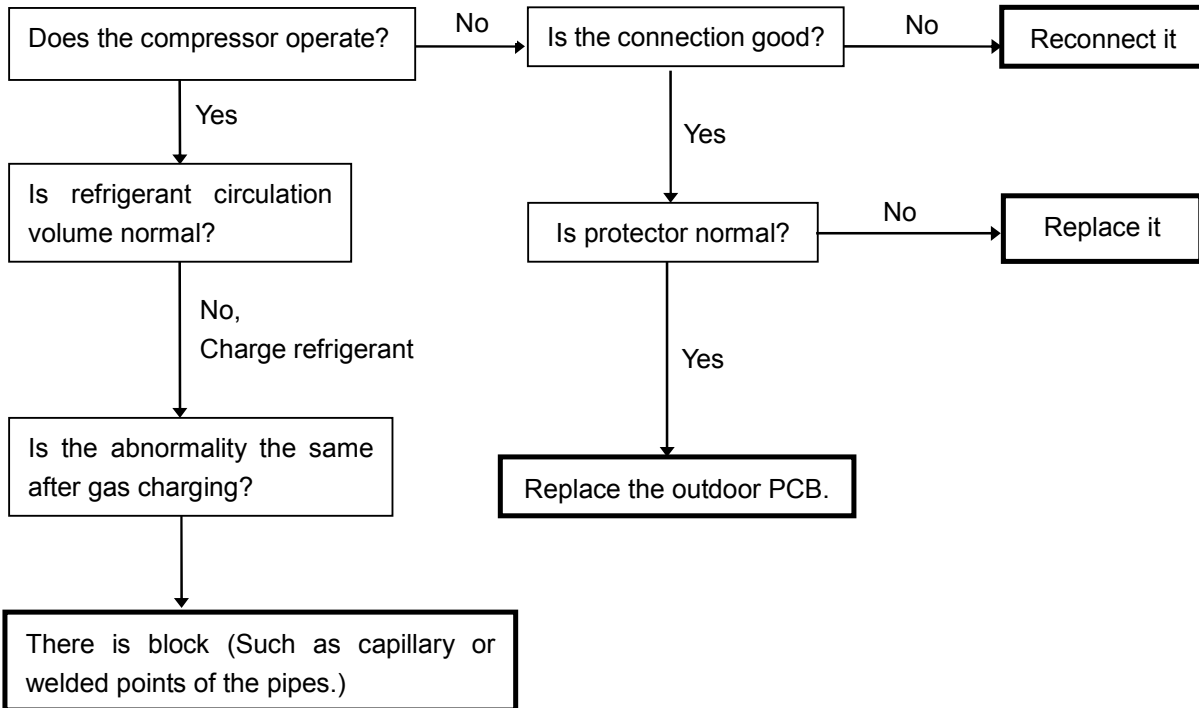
Does the compressor operate?

No

Is the connection good?

No

Reconnect it

Yes

Yes

Is refrigerant circulation volume normal?

Is protector normal?

No

Replace it

No,
Charge refrigerant

Yes

Is the abnormality the same after gas charging?

Replace the outdoor PCB.

There is block (Such as capillary or welded points of the pipes.)